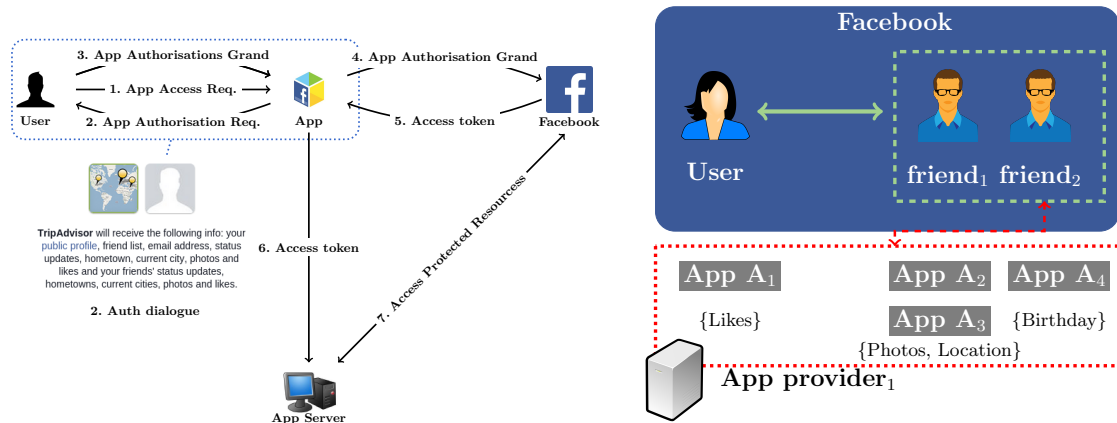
3. App Authorisations Grand

1. App Access Req.

User

2. App Authorisation Req.

App

4. App Authorisation Grand

5. Access token

Facebook

TripAdvisor will receive the following info: your public profile, friend list, email address, status updates, hometown, current city, photos and likes and your friends' status updates, hometowns, current cities, photos and likes.

2. Auth dialogue

6. Access token

7. Access Protected Resourcess

App Server

Facebook

User

friend$_1$ friend$_2$

App A$_1$

App A$_2$

App A$_4$

{Likes}

App A$_3$

{Birthday}

{Photos, Location}

App provider$_1$